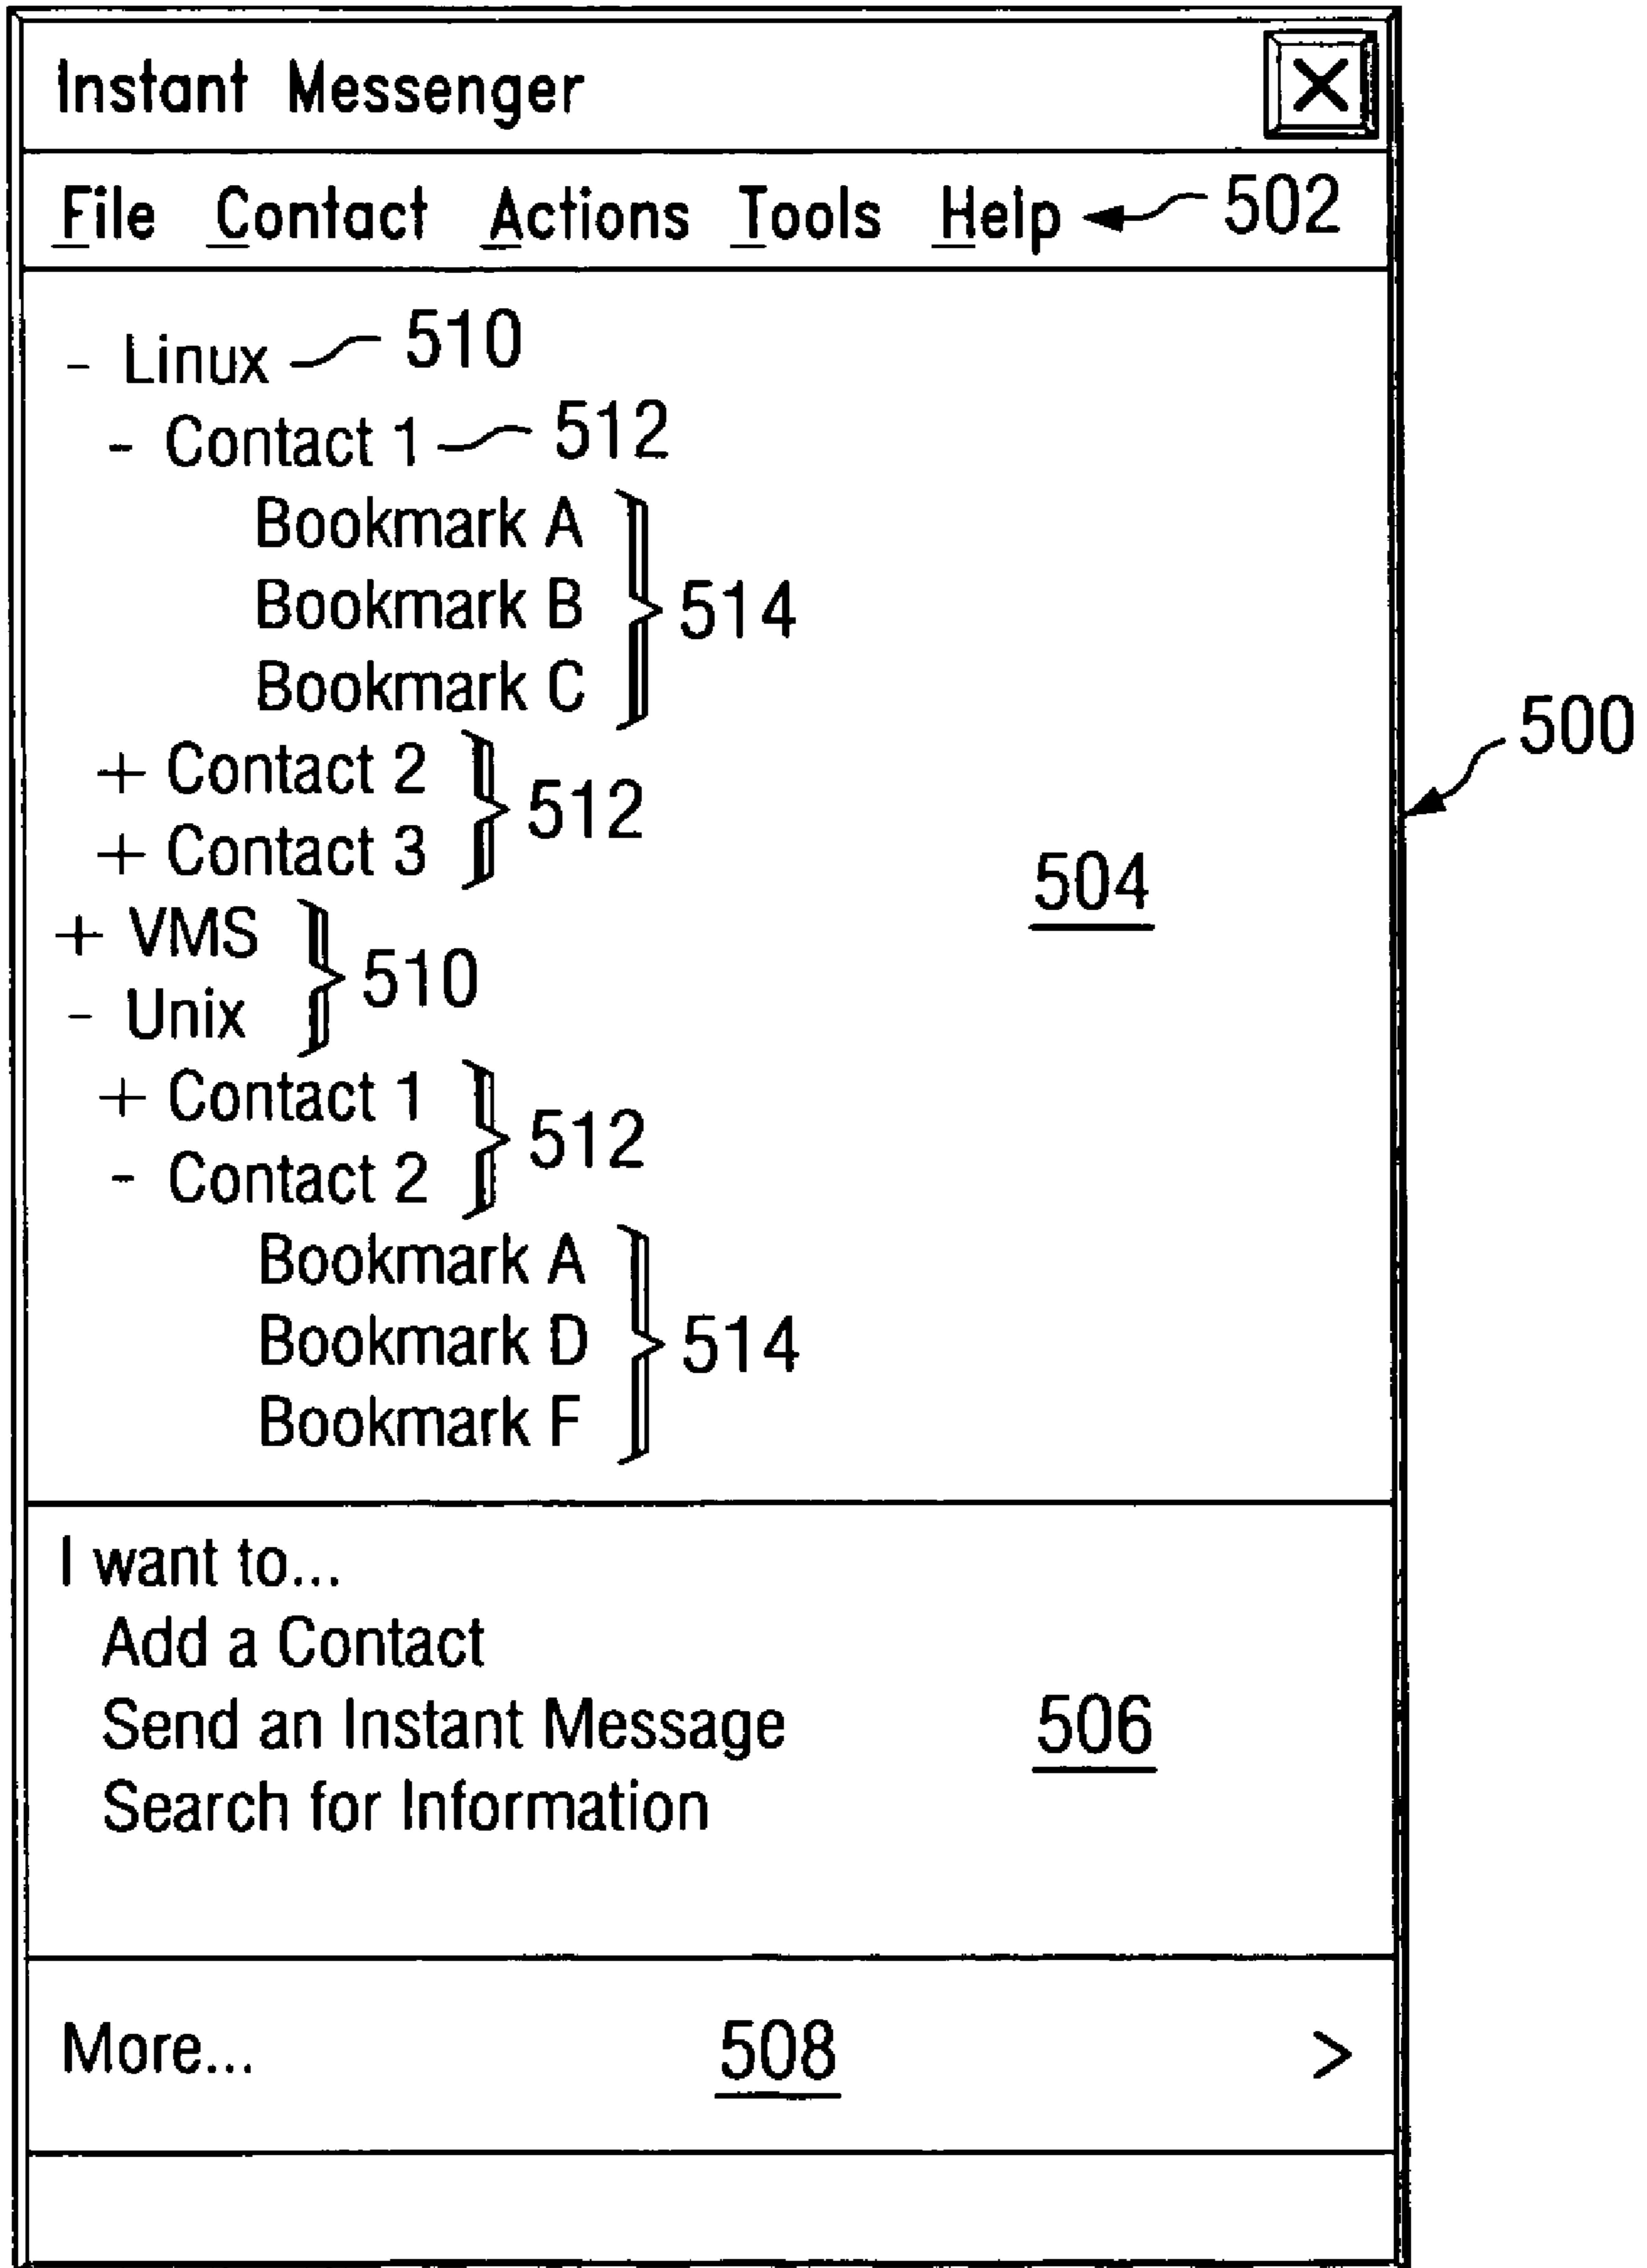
Instant Messenger

File Contact Actions Tools Help 502

- Linux 510
- Contact 1 512
Bookmark A
Bookmark B
Bookmark C
514
+ Contact 2
+ Contact 3
512
+ VMS
- Unix
510
+ Contact 1
- Contact 2
512
Bookmark A
Bookmark D
Bookmark F
514

504

500

I want to...
Add a Contact
Send an Instant Message
Search for Information

506

More... 508 >